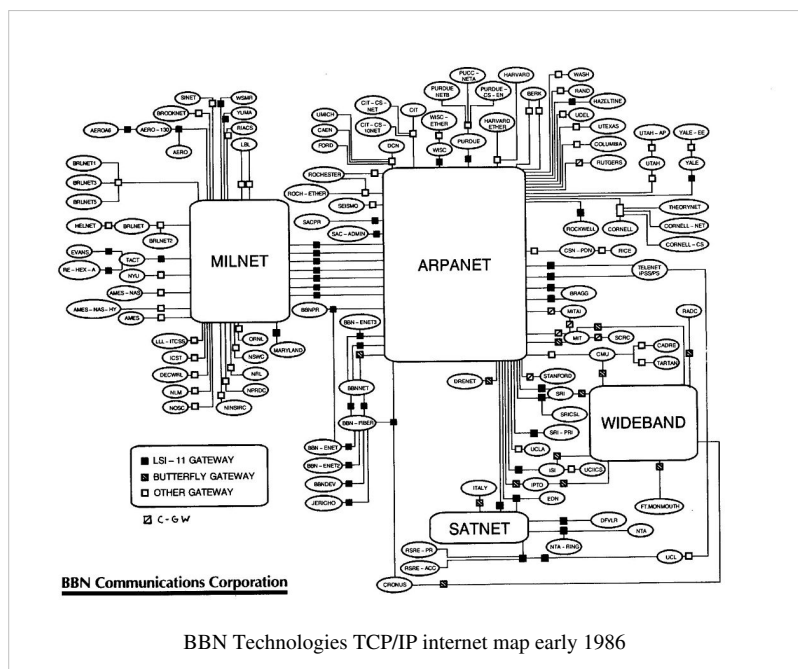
MILNET

ARPANET

WIDEBAND

SATNET

SINET
WSMR
BROOKNET
YUMA
AEROAM
AERO - 130
RIACS
AERO
LBL
BRLNET1
BRLNET3
BRLNET5
HELNET
BRLNET
BRLNET2
EVANS
TACT
RE - HEX - A
NYU
AMES - NAS
AMES - NAS - HY
AMES
LLL - ITCSO
ICST
DECWRL
NLM
NOSC
ORNL
NSWC
NRL
NPRDC
NNSRC
MARYLAND

UMICH
CAEN
FORD
CIT - CS - NET
CIT - CS - 10NET
CIT
DCN
PURDUE NETB
PUCC - NETA
PURDUE - CS - EN
HARVARD
WISC - ETHER
WISC
PURDUE
HARVARD ETHER
BERK
WASH
RAND
HAZELTINE
UDEL
UTEXAS
COLUMBIA
RUTGERS
UTAH - AP
YALE - EE
UTAH
YALE
THEORYNET
CORNELL
CORNELL - NET
CORNELL - CS
ROCHESTER
ROCH - ETHER
SEISMO
SACPR
SAC - ADMIN
ROCKWELL
CSN - PCN
RICE
TELENET IPSS/PS
BRAGG
MITAI
RADC
MIT
SCRC
CADRE
CMU
TARTAN
BBNPR
BBN - ENET3
BBNNET
BBN - FIBER
BBN - ENET1
BBN - ENET2
BBNDEV
JERICHO
DRENET
STANFORD
SRI
SRICSL
SRI - PR1
UCLA
ISI
UCICS
IPTO
EON
ITALY
FT. MONMOUTH
DFVLR
NTA
NTA - RING
RSRE - PR
RSRE - ACC
UCL
CRONUS

LSI - 11 GATEWAY
BUTTERFLY GATEWAY
OTHER GATEWAY
C-GW

BBN Communications Corporation

BBN Technologies TCP/IP internet map early 1986